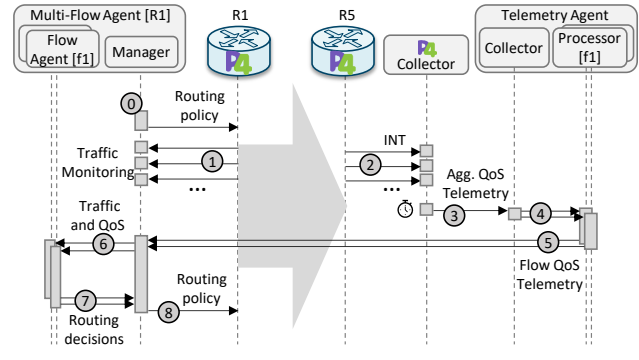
Multi-Flow Agent [R1]

Flow Agent [f1]

Manager

R1

R5

Collector

Telemetry Agent

Collector

Processor [f1]

0

Routing policy

INT

Traffic Monitoring

1

2

...

...

Agg. QoS Telemetry

3

4

Traffic and QoS

6

5

Flow QoS Telemetry

7

Routing policy

8

Routing decisions